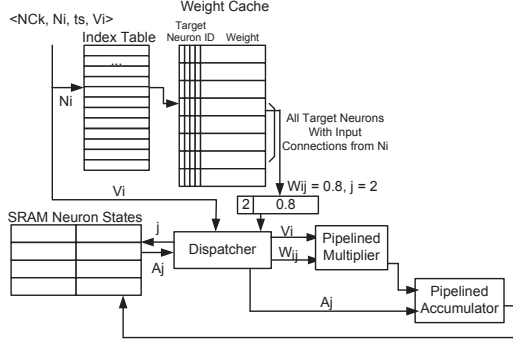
<NCk, Ni, ts, Vi>

Weight Cache

Index Table

Target Neuron ID

Weight

...

Ni

All Target Neurons With Input Connections from Ni

Vi

Wij = 0.8, j = 2

2

0.8

SRAM Neuron States

j

Aj

Dispatcher

Vi

Wij

Pipelined Multiplier

Aj

Pipelined Accumulator